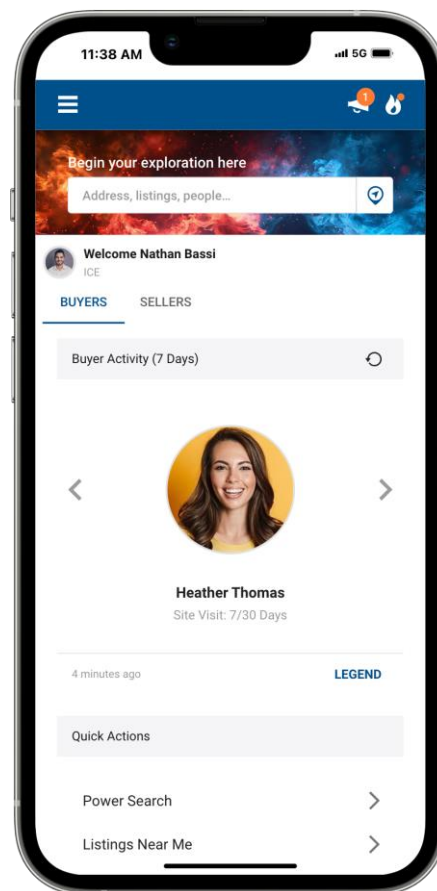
11:38 AM

5G

1

Begin your exploration here

Address, listings, people...

Welcome Nathan Bassi

ICE

BUYERS

SELLERS

Buyer Activity (7 Days)

Heather Thomas

Site Visit: 7/30 Days

4 minutes ago

LEGEND

Quick Actions

Power Search

Listings Near Me